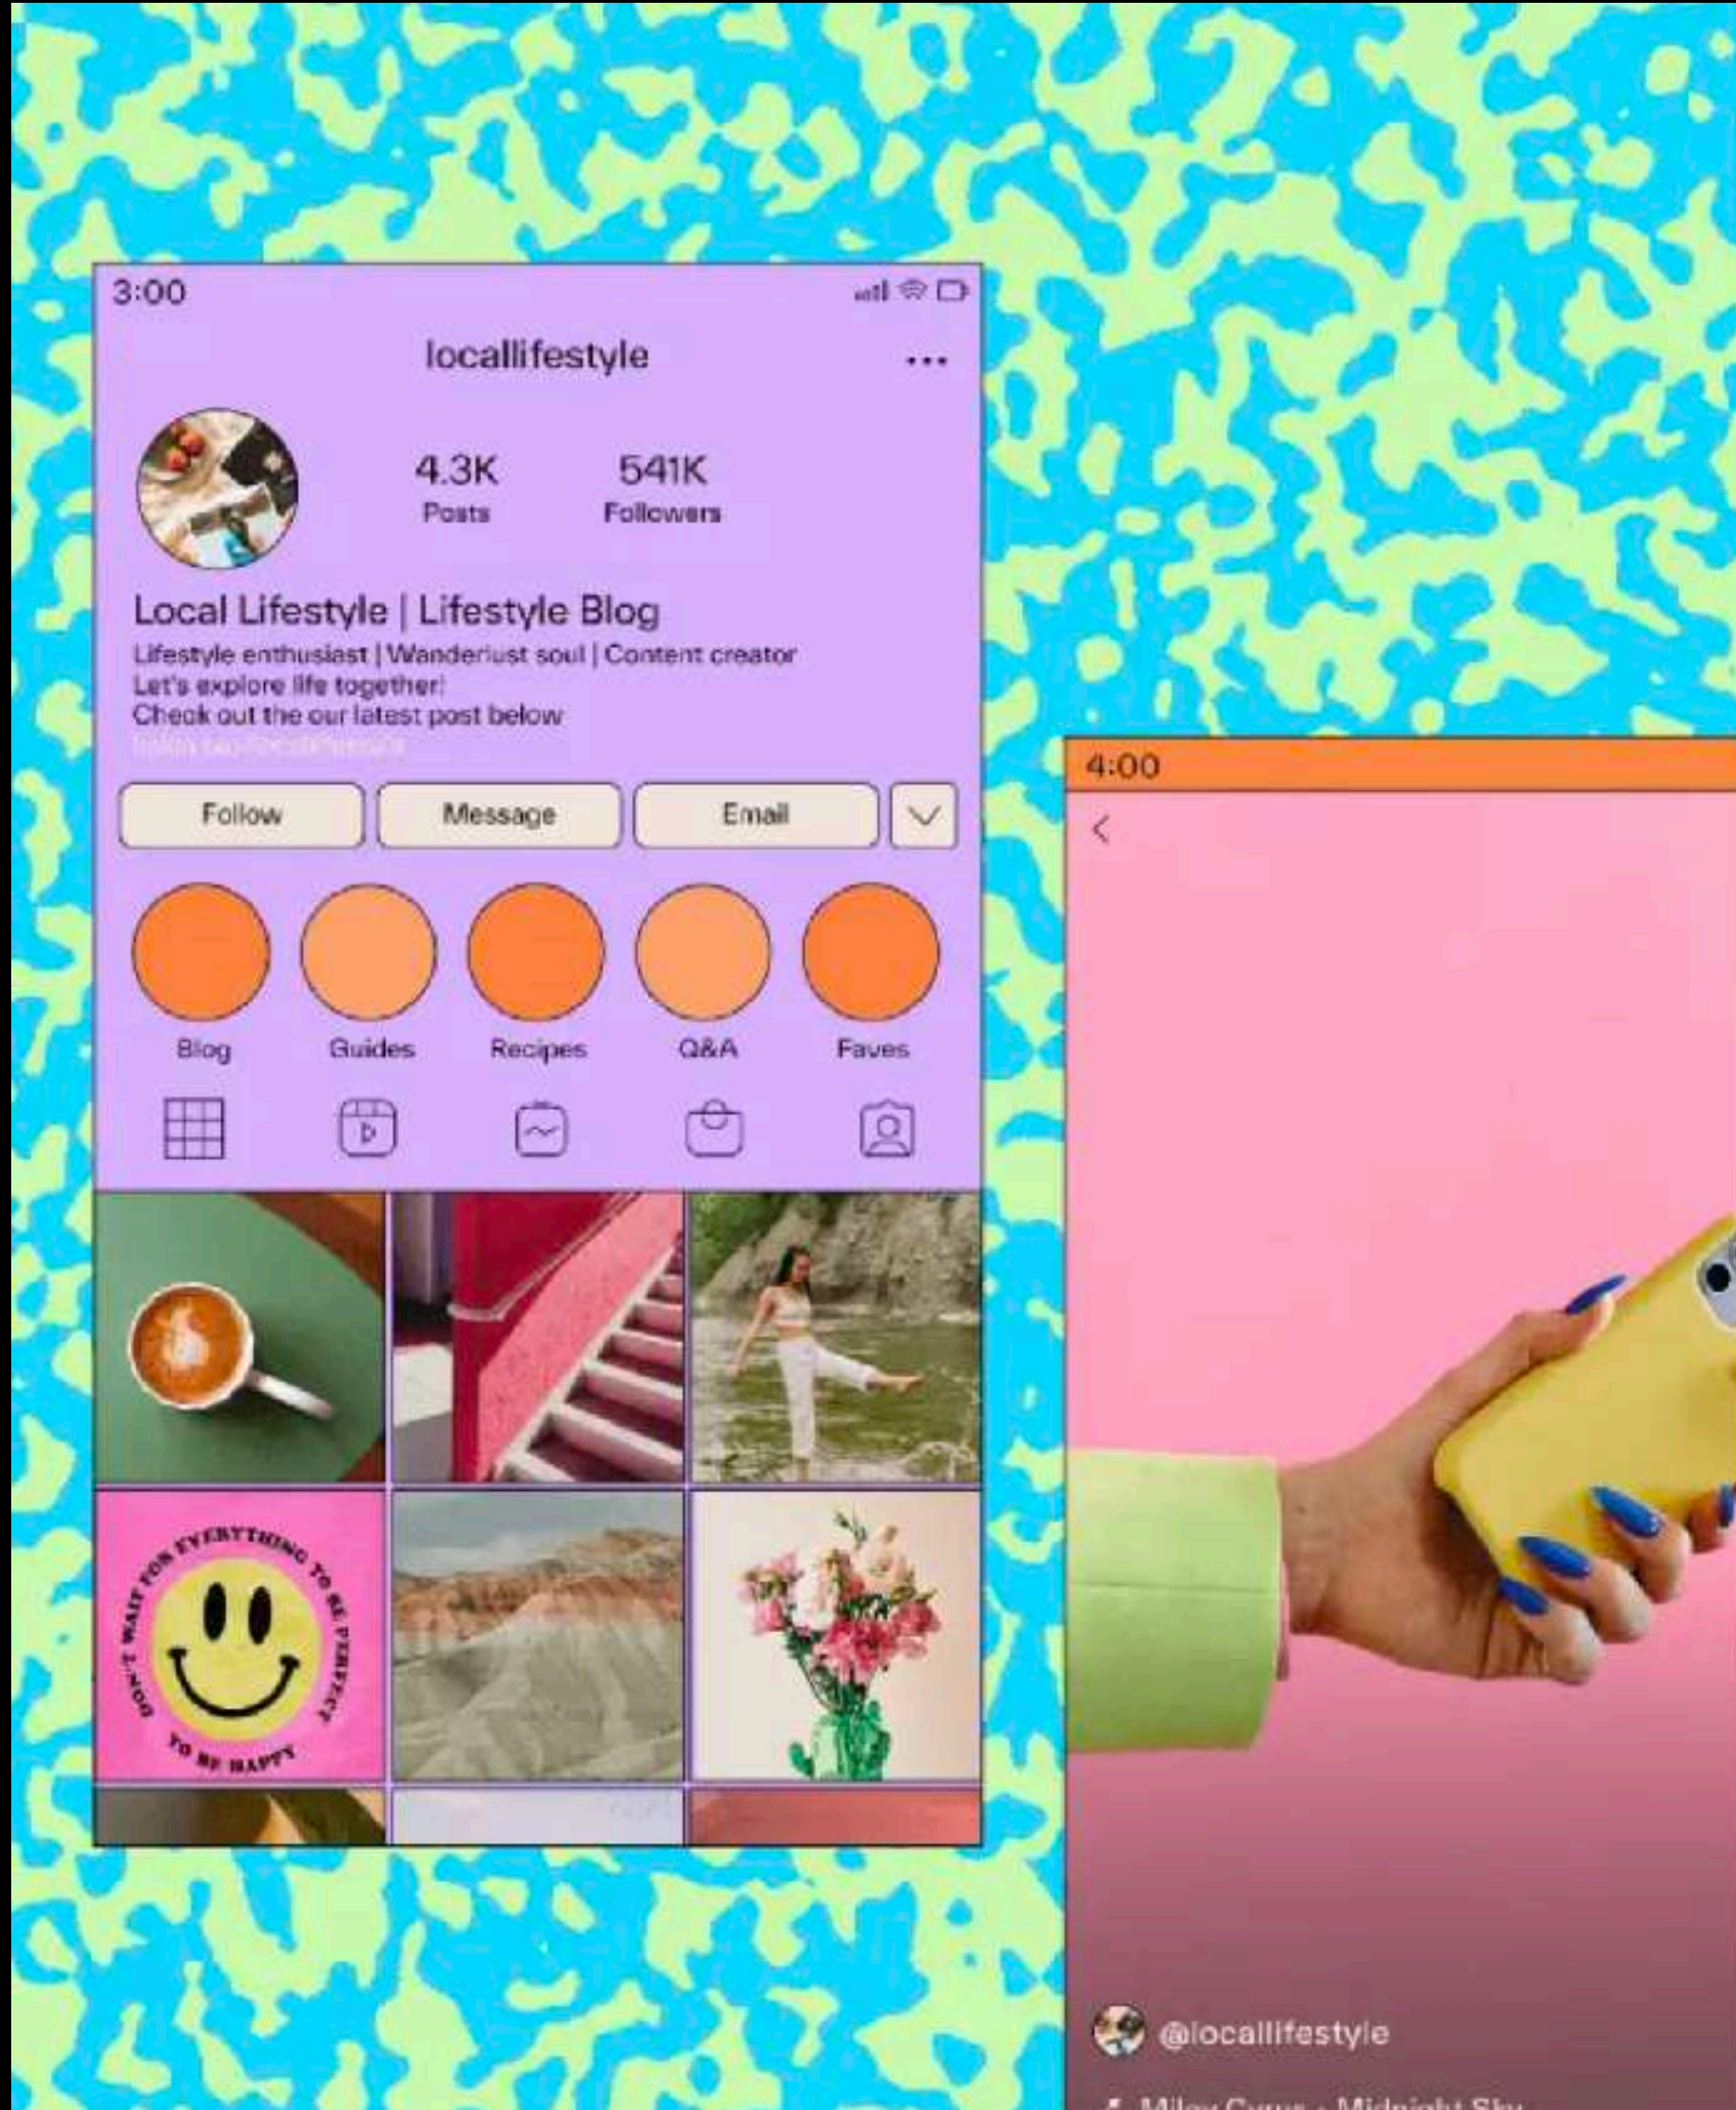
3:00

locallifestyle

...

4.3K
Posts

541K
Followers

Local Lifestyle | Lifestyle Blog

Lifestyle enthusiast | Wanderlust soul | Content creator
Let's explore life together!
Check out the our latest post below
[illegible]

Follow

Message

Email

Blog

Guides

Recipes

Q&A

Faves

DON'T WAIT FOR EVERYTHING TO BE PERFECT TO BE HAPPY

4:00

<

@locallifestyle

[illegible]